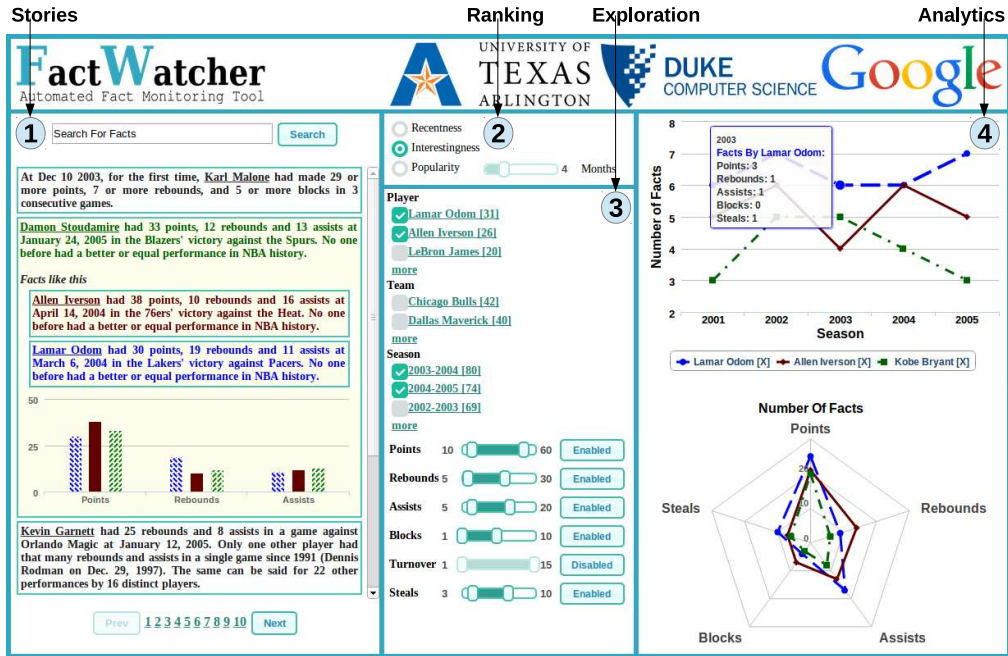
Stories

Ranking

Exploration

Analytics

FactWatcher
Automated Fact Monitoring Tool

UNIVERSITY OF TEXAS ARLINGTON

DUKE COMPUTER SCIENCE

Google

1

Search For Facts

Search

At Dec 10 2003, for the first time, Karl Malone had made 29 or more points, 7 or more rebounds, and 5 or more blocks in 3 consecutive games.

Damon Stoudamire had 33 points, 12 rebounds and 13 assists at January 24, 2005 in the Blazers' victory against the Spurs. No one before had a better or equal performance in NBA history.

Facts like this

Allen Iverson had 38 points, 10 rebounds and 16 assists at April 14, 2004 in the 76ers' victory against the Heat. No one before had a better or equal performance in NBA history.

Lamar Odom had 30 points, 19 rebounds and 11 assists at March 6, 2004 in the Lakers' victory against Pacers. No one before had a better or equal performance in NBA history.

50
25
0
Points
Rebounds
Assists

Kevin Garnett had 25 rebounds and 8 assists in a game against Orlando Magic at January 12, 2005. Only one other player had that many rebounds and assists in a single game since 1991 (Dennis Rodman on Dec. 29, 1997). The same can be said for 22 other performances by 16 distinct players.

Prev 1 2 3 4 5 6 7 8 9 10 Next

Recentness
2
Interestingness
Popularity 4 Months

3

Player
Lamar Odom [31]
Allen Iverson [26]
LeBron James [20]
more
Team
Chicago Bulls [42]
Dallas Maverick [40]
more
Season
2003-2004 [80]
2004-2005 [74]
2002-2003 [69]
more

| | | | | |
|---|---|---|---|---|
| Points | 10 | | 60 | Enabled |
| Rebounds | 5 | | 30 | Enabled |
| Assists | 5 | | 20 | Enabled |
| Blocks | 1 | | 10 | Enabled |
| Turnover | 1 | | 15 | Disabled |
| Steals | 3 | | 10 | Enabled |

4

8
7
6
5
4
3
2
Number of Facts
2001 2002 2003 2004 2005
Season

2003
Facts By Lamar Odom:
Points: 3
Rebounds: 1
Assists: 1
Blocks: 0
Steals: 1

Lamar Odom [X] Allen Iverson [X] Kobe Bryant [X]

Number Of Facts
Points
Rebounds
Assists
Blocks
Steals
2
0